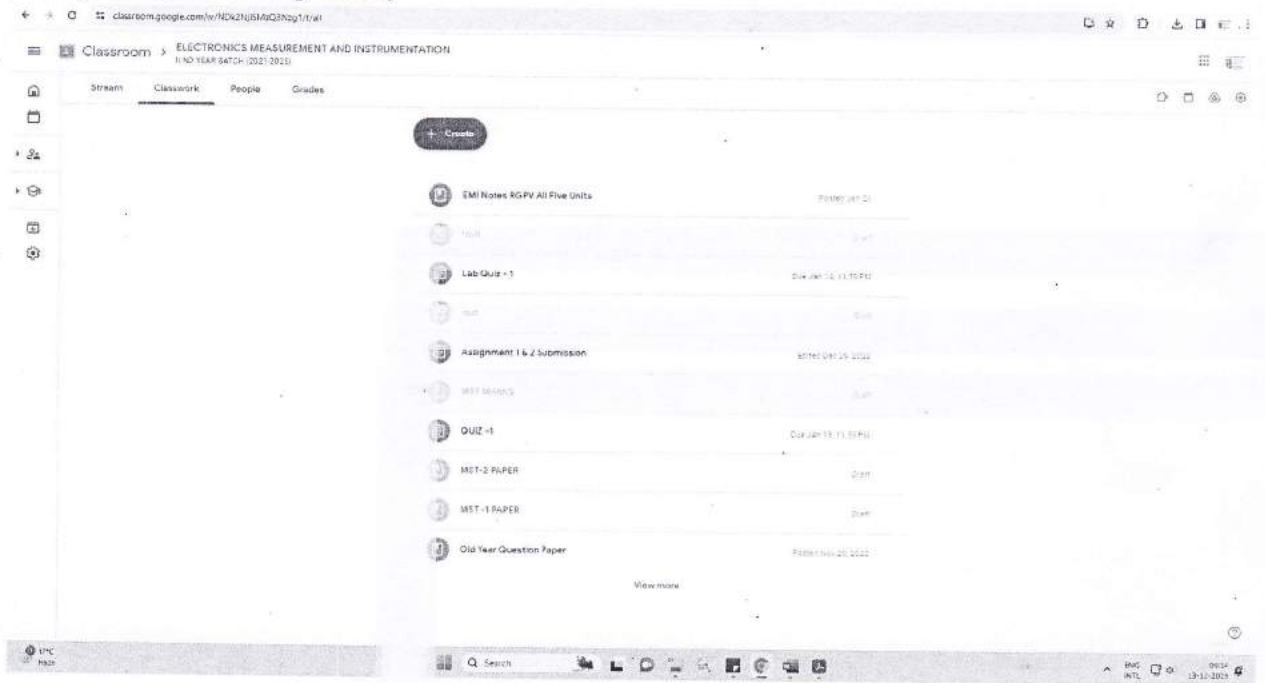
classroom.google.com/w/NDk2NjI5MzQ3Nzg1/t/all

Classroom > ELECTRONICS MEASUREMENT AND INSTRUMENTATION
II ND YEAR BATCH (2021-2025)

Stream Classwork People Grades

+ Create

EMI Notes RGPV All Five Units Posted Jan 21

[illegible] Draft

Lab Quiz - 1 Due Jan 12, 11:59 PM

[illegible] Draft

Assignment 1 & 2 Submission Edited Dec 29, 2022

MST MARKS Draft

QUIZ -1 Due Jan 13, 11:59 PM

MST-2 PAPER Draft

MST-1 PAPER Draft

Old Year Question Paper Posted Nov 20, 2022

View more

Q Search

ENG INTL 13-12-2023